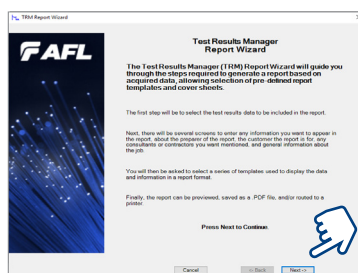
TRM Report Wizard

AFL

Test Results Manager
Report Wizard

The Test Results Manager (TRM) Report Wizard will guide you through the steps required to generate a report based on acquired data, allowing selection of pre-defined report templates and cover sheets.

The first step will be to select the test results data to be included in the report.

Next, there will be several screens to enter any information you want to appear in the report, about the preparer of the report, the customer the report is for, any consultants or contractors you want mentioned, and general information about the job.

You will then be asked to select a series of templates used to display the data and information in a report format.

Finally, the report can be previewed, saved as a PDF file, and/or routed to a printer.

Press Next to Continue.

Cancel
<< Back
Next >>